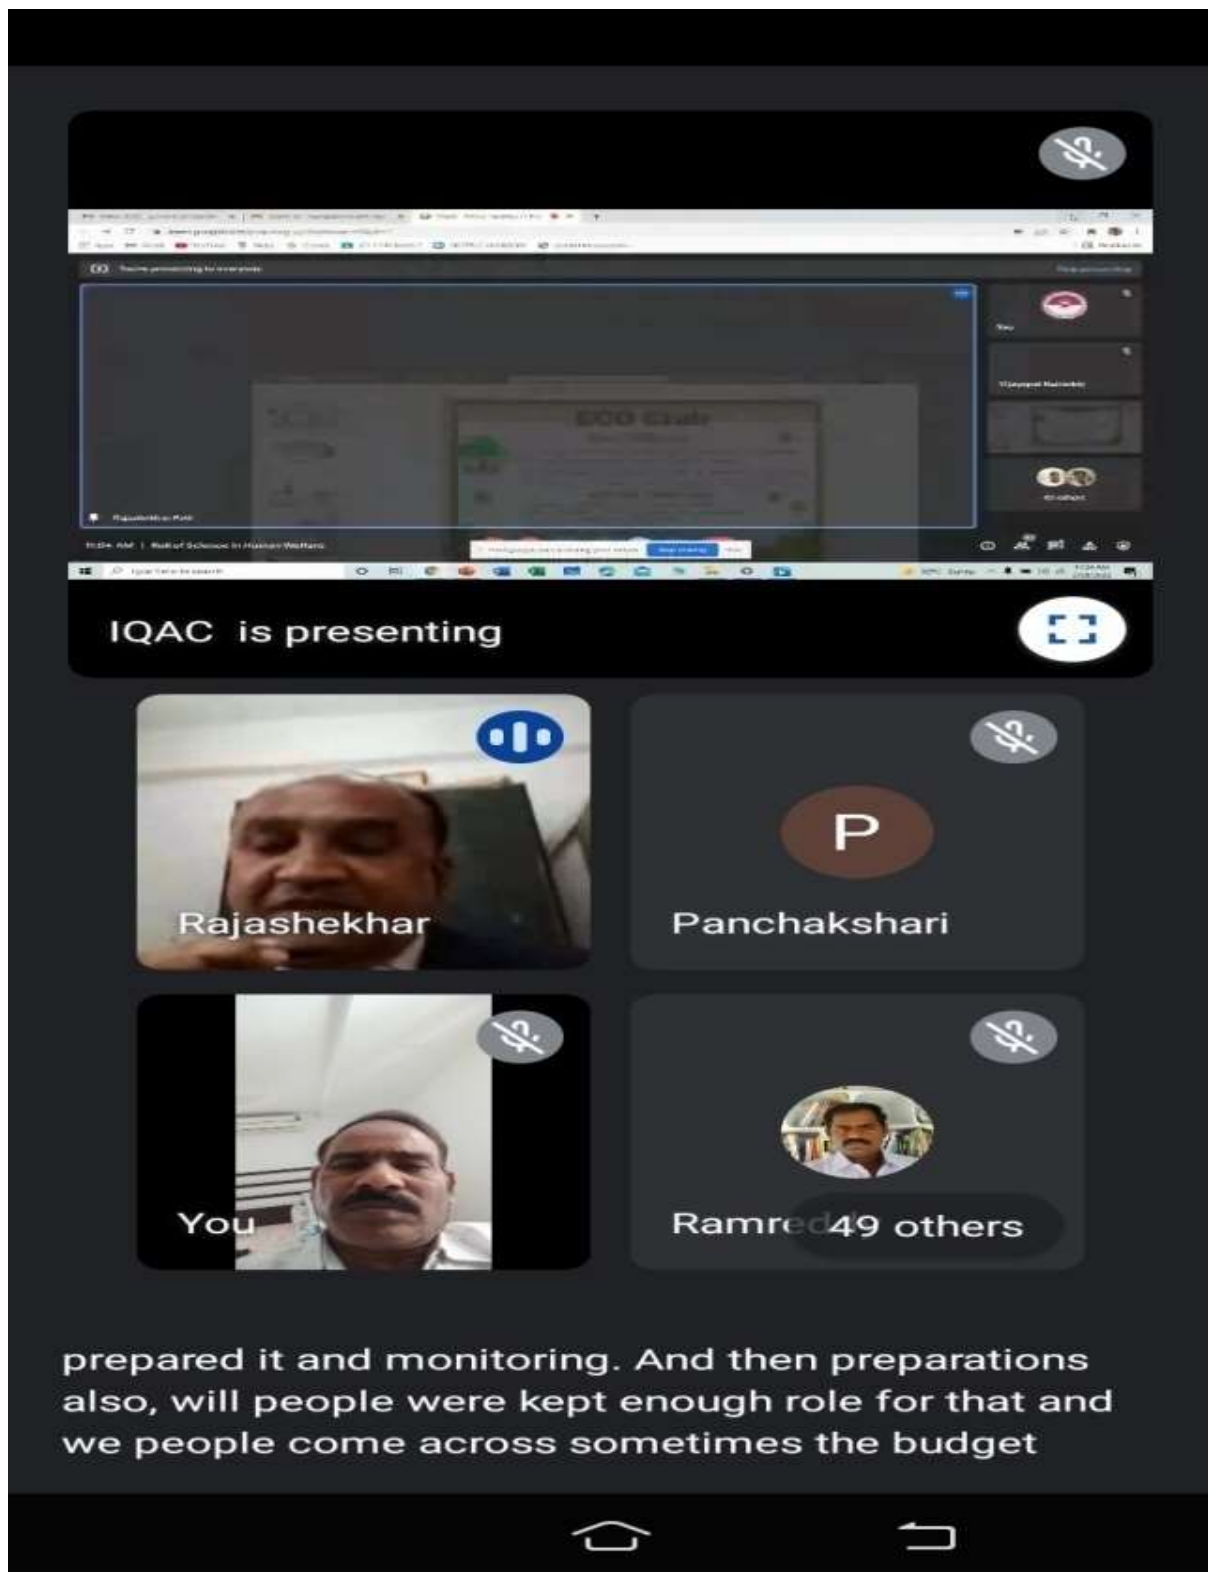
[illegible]

IQAC is presenting

Rajashekhar

P

Panchakshari

You

Ramre 49 others

prepared it and monitoring. And then preparations also, will people were kept enough role for that and we people come across sometimes the budget